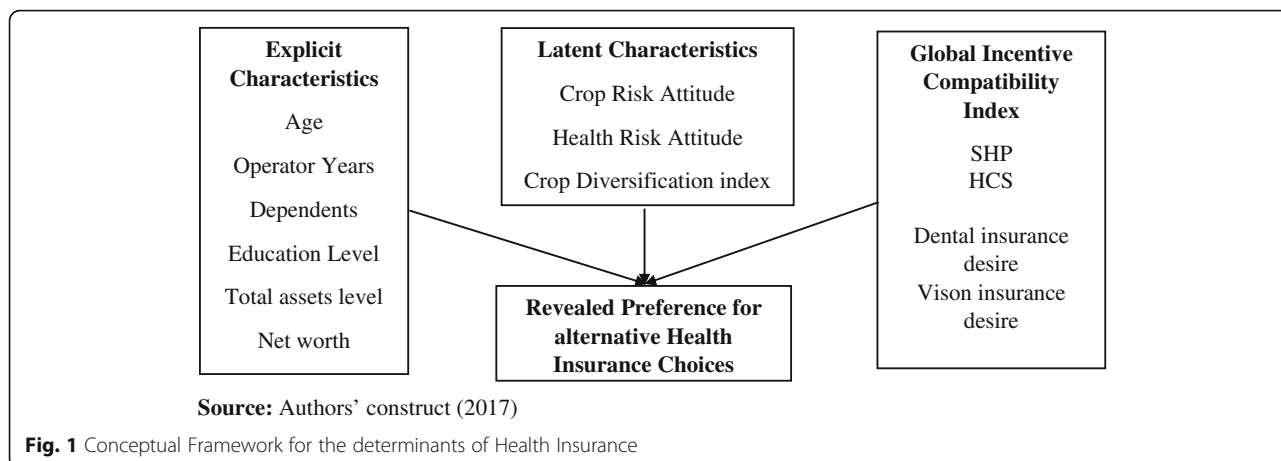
Explicit Characteristics

Age

Operator Years

Dependents

Education Level

Total assets level

Net worth

Latent Characteristics

Crop Risk Attitude

Health Risk Attitude

Crop Diversification index

Global Incentive Compatibility Index

SHP
HCS

Dental insurance desire
Vison insurance desire

Revealed Preference for alternative Health Insurance Choices

Source: Authors' construct (2017)

Fig. 1 Conceptual Framework for the determinants of Health Insurance